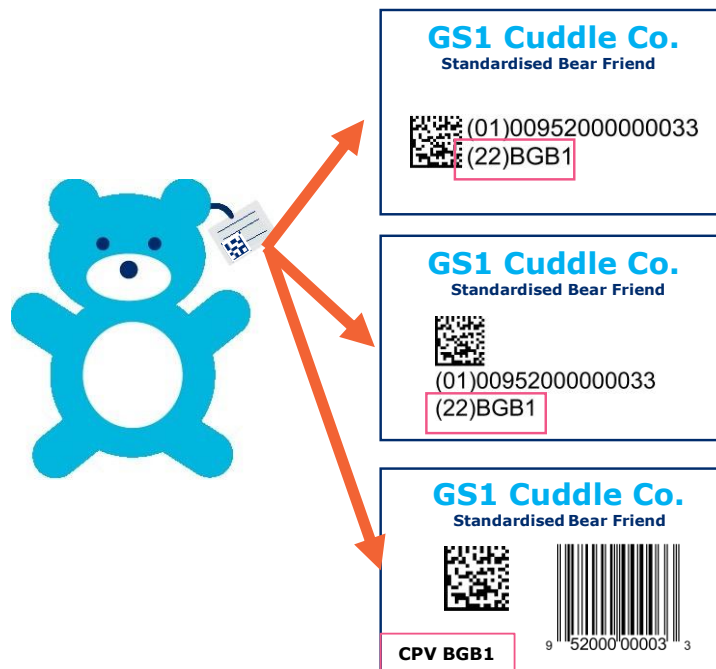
GS1 Cuddle Co.
Standardised Bear Friend

(01)00952000000033
(22)BGB1

GS1 Cuddle Co.
Standardised Bear Friend

(01)00952000000033
(22)BGB1

GS1 Cuddle Co.
Standardised Bear Friend

9 52000 00003 3

CPV BGB1